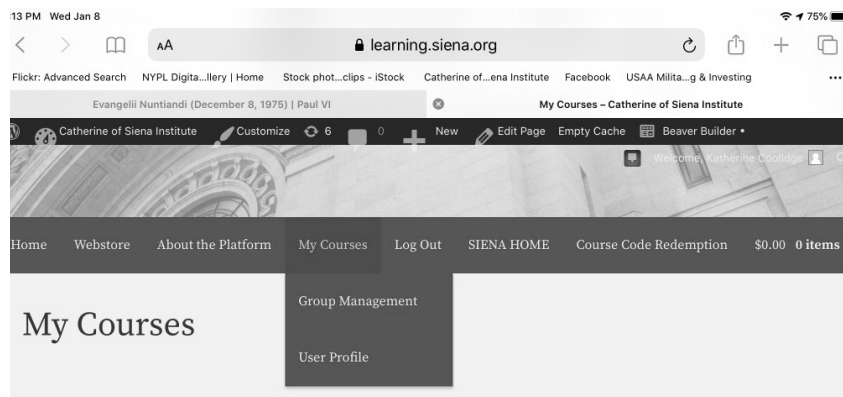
:13 PM Wed Jan 8

75%

AA

learning.siena.org

Flickr: Advanced Search NYPL Digita...llery | Home Stock phot...clips - iStock Catherine of...ena Institute Facebook USAA Milita...g & Investing

Evangelii Nuntiandi (December 8, 1975) | Paul VI

My Courses – Catherine of Siena Institute

Catherine of Siena Institute Customize 6 0 New Edit Page Empty Cache Beaver Builder •

Welcome, Katherine Coolidge

Home Webstore About the Platform My Courses Log Out SIENA HOME Course Code Redemption $0.00 0 items

Group Management

My Courses

User Profile